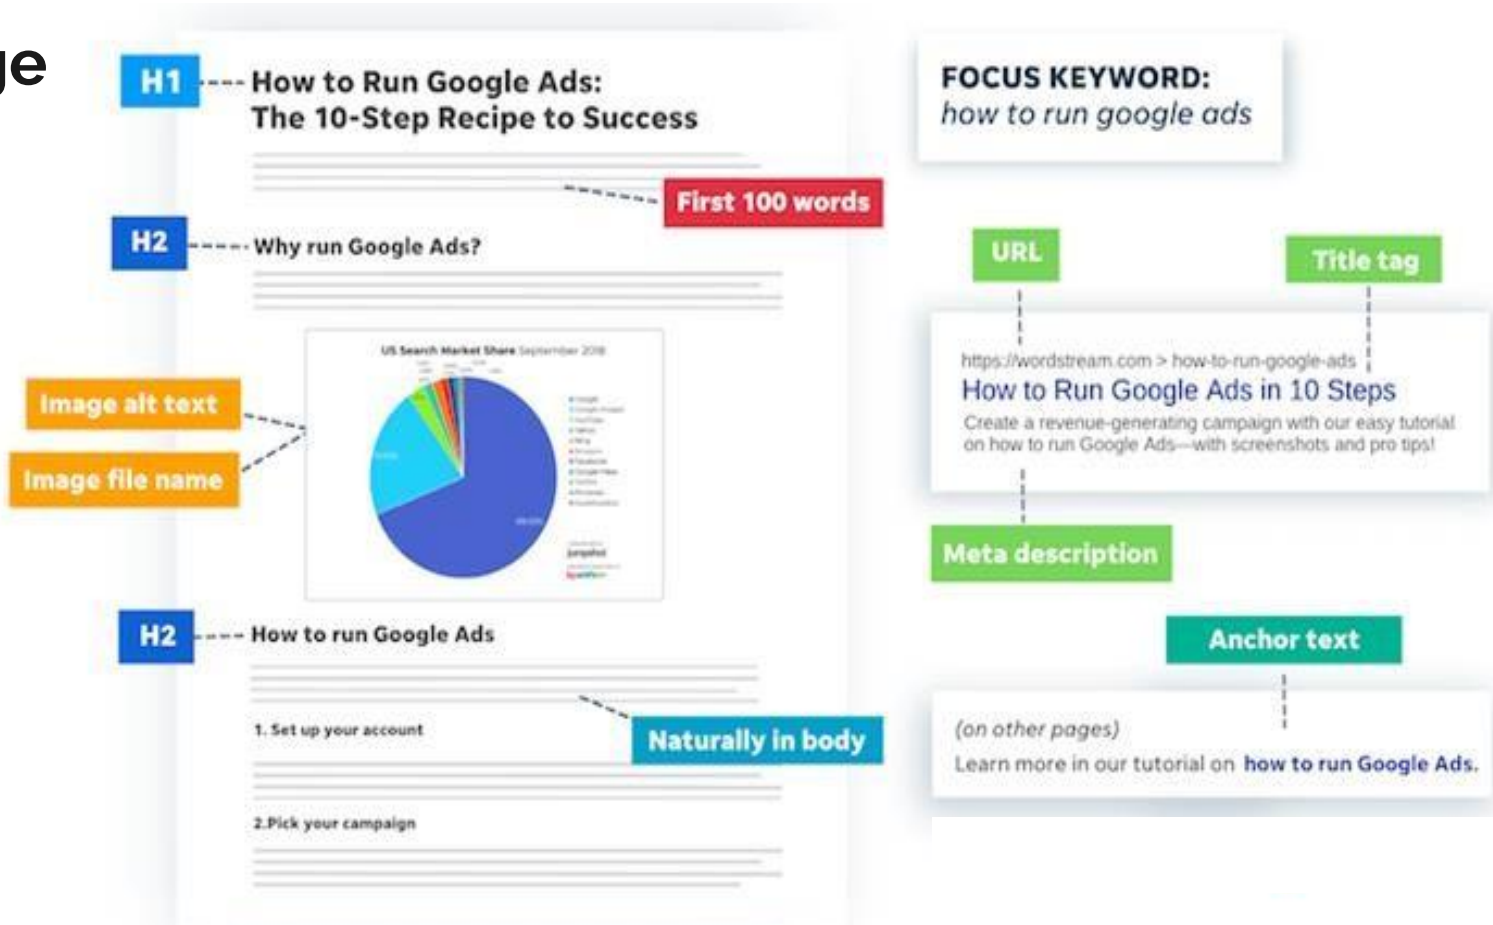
je

H1 How to Run Google Ads: The 10-Step Recipe to Success

First 100 words

H2 Why run Google Ads?

US Search Market Share September 2018

Image alt text

Image file name

H2 How to run Google Ads

1. Set up your account

Naturally in body

2.Pick your campaign

FOCUS KEYWORD:
*how to run google ads*

URL

Title tag

https://wordstream.com > how-to-run-google-ads
How to Run Google Ads in 10 Steps
Create a revenue-generating campaign with our easy tutorial on how to run Google Ads—with screenshots and pro tips!

Meta description

Anchor text

*(on other pages)*
Learn more in our tutorial on **how to run Google Ads.**